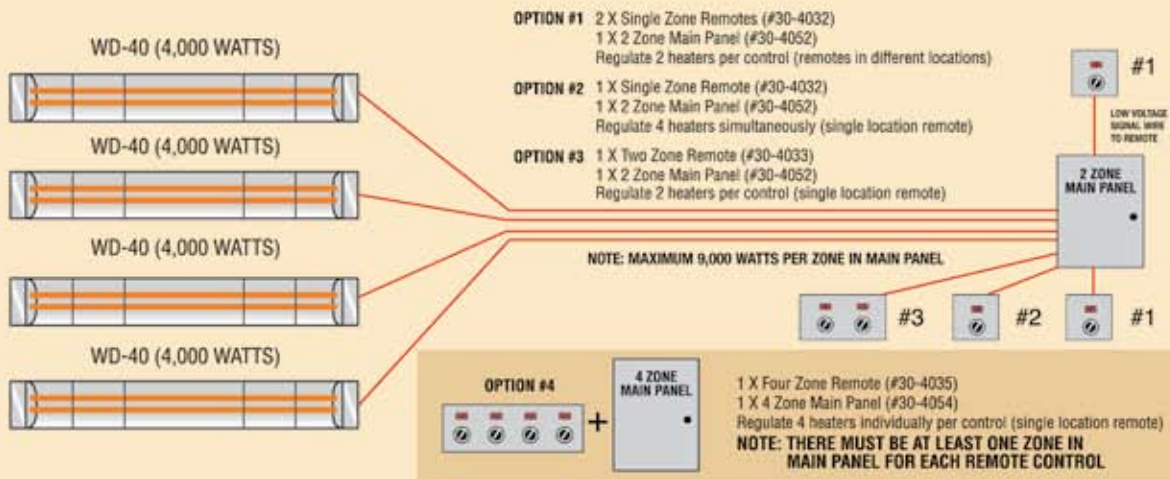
WD-40 (4,000 WATTS)

WD-40 (4,000 WATTS)

WD-40 (4,000 WATTS)

WD-40 (4,000 WATTS)

OPTION #1 2 X Single Zone Remotes (#30-4032)
1 X 2 Zone Main Panel (#30-4052)
Regulate 2 heaters per control (remotes in different locations)

OPTION #2 1 X Single Zone Remote (#30-4032)
1 X 2 Zone Main Panel (#30-4052)
Regulate 4 heaters simultaneously (single location remote)

OPTION #3 1 X Two Zone Remote (#30-4033)
1 X 2 Zone Main Panel (#30-4052)
Regulate 2 heaters per control (single location remote)

#1

LOW VOLTAGE SIGNAL WIRE TO REMOTE

2 ZONE MAIN PANEL

NOTE: MAXIMUM 9,000 WATTS PER ZONE IN MAIN PANEL

#3 #2 #1

OPTION #4

4 ZONE MAIN PANEL

1 X Four Zone Remote (#30-4035)
1 X 4 Zone Main Panel (#30-4054)
Regulate 4 heaters individually per control (single location remote)
NOTE: THERE MUST BE AT LEAST ONE ZONE IN MAIN PANEL FOR EACH REMOTE CONTROL